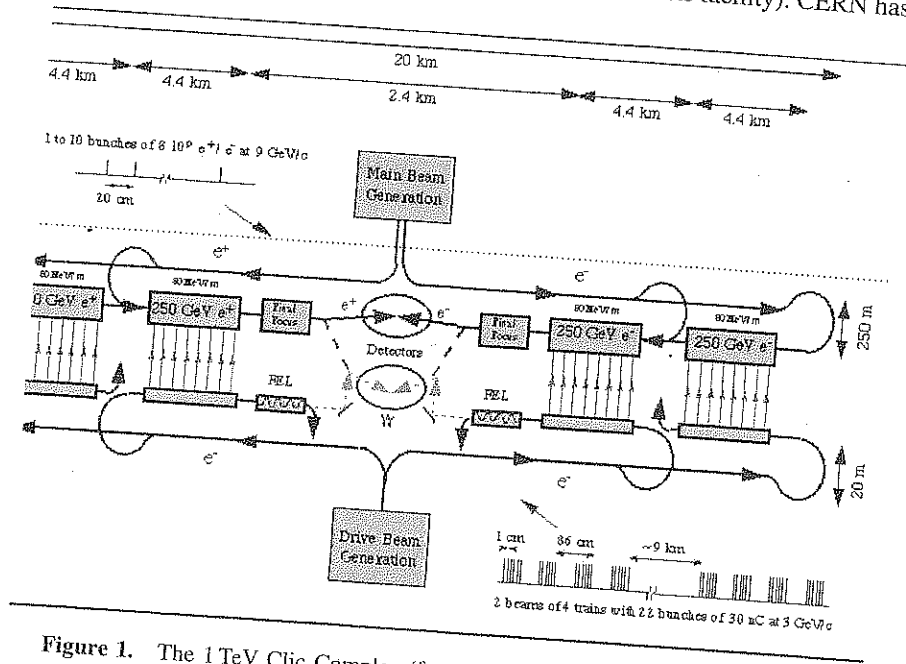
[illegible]). CERN has

20 km

4.4 km 4.4 km 2.4 km 4.4 km 4.4 km

1 to 10 bunches of 8 $10^9$ $e^+/e^-$ at 9 GeV/c

20 cm

Main Beam Generation

$e^+$

$e^-$

80 MeV/m 80 MeV/m 80 MeV/m 80 MeV/m

0 GeV $e^+$

250 GeV $e^+$

Final Focus

$e^+$

$e^-$

Final Focus

250 GeV $e^-$

250 GeV $e^-$

250 m

Detectors

FEL

FEL

$\gamma\gamma$

$e^-$

$e^-$

20 m

Drive Beam Generation

1 cm 86 cm ~9 km

2 beams of 4 trains with 22 bunches of 30 nC at 3 GeV/c

Figure 1. The 1 TeV Clic Comple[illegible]